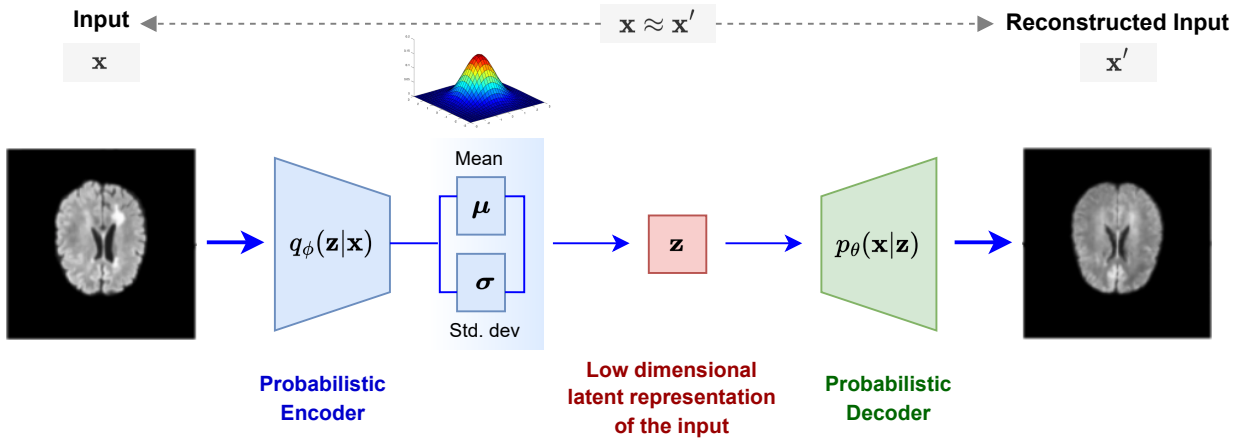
Input

$\mathbf{x}$

$\mathbf{x} \approx \mathbf{x}'$

Reconstructed Input

$\mathbf{x}'$

Mean

$\boldsymbol{\mu}$

$\boldsymbol{\sigma}$

Std. dev

$q_\phi(\mathbf{z}|\mathbf{x})$

$\mathbf{z}$

$p_\theta(\mathbf{x}|\mathbf{z})$

Probabilistic Encoder

Low dimensional latent representation of the input

Probabilistic Decoder